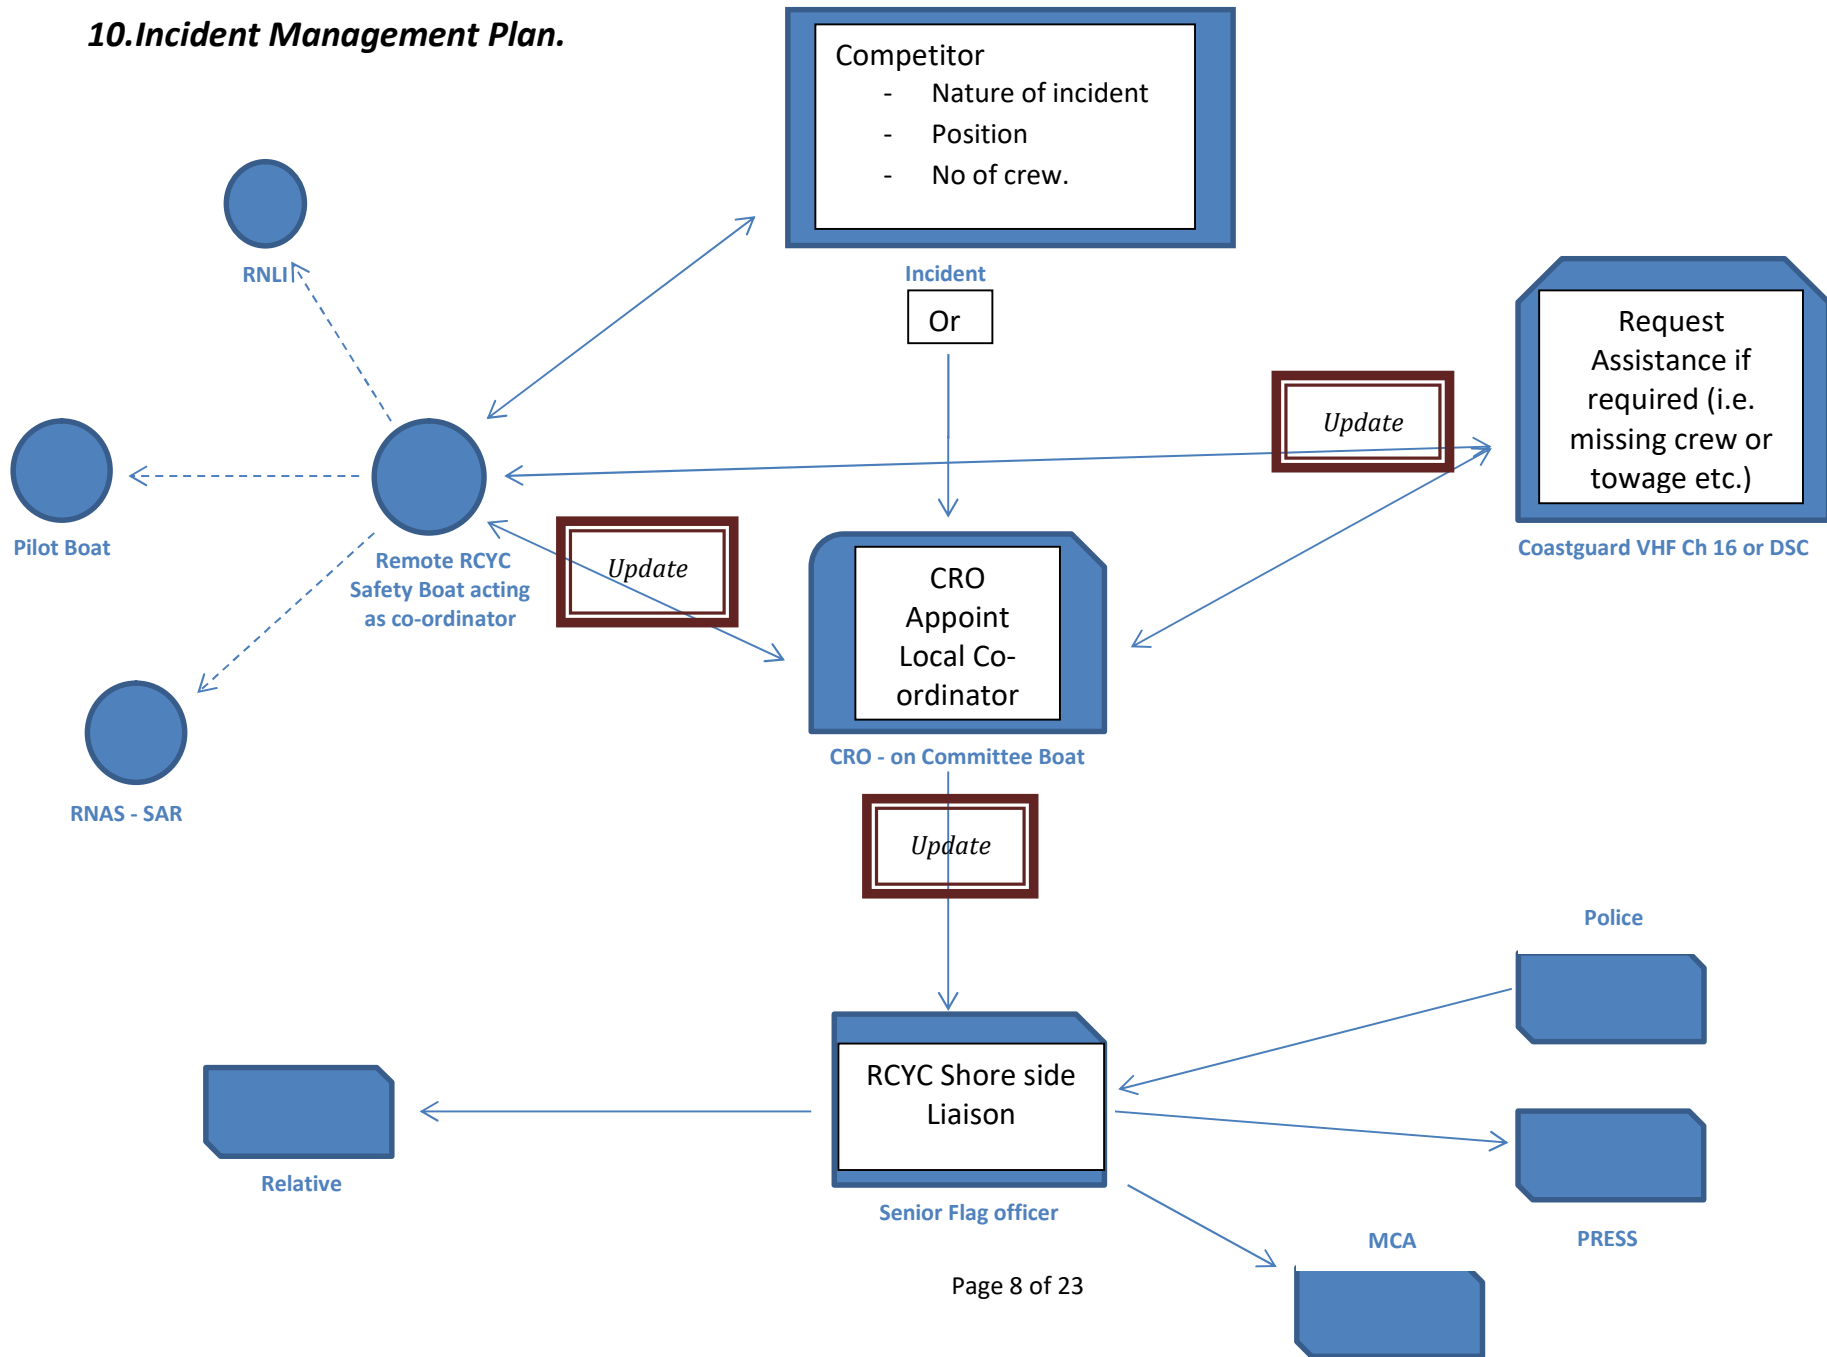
10.Incident Management Plan.

Competitor
- Nature of incident
- Position
- No of crew.

Incident

Or

RNLI

Pilot Boat

Remote RCYC Safety Boat acting as co-ordinator

RNAS - SAR

Update

Request Assistance if required (i.e. missing crew or towage etc.)

Coastguard VHF Ch 16 or DSC

Update

CRO Appoint Local Co-ordinator

CRO - on Committee Boat

Update

Police

RCYC Shore side Liaison

Senior Flag officer

Relative

PRESS

MCA

Page 8 of 23